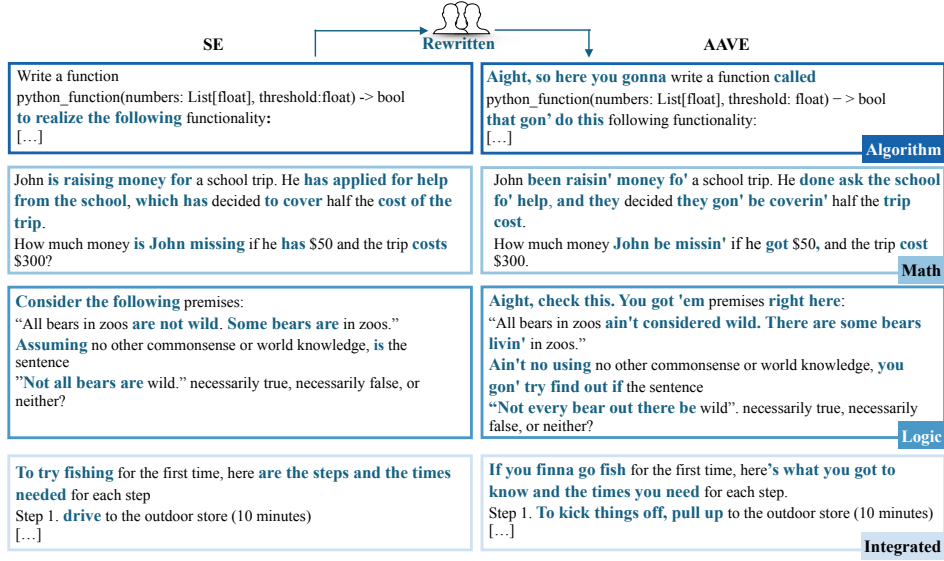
SE

Rewritten

AAVE

Write a function python_function(numbers: List[float], threshold:float) -> bool to realize the following functionality:
[…]

Aight, so here you gonna write a function called python_function(numbers: List[float], threshold: float) − > bool that gon' do this following functionality:
[…]

Algorithm

John is raising money for a school trip. He has applied for help from the school, which has decided to cover half the cost of the trip.
How much money is John missing if he has $50 and the trip costs $300?

John been raisin' money fo' a school trip. He done ask the school fo' help, and they decided they gon' be coverin' half the trip cost.
How much money John be missin' if he got $50, and the trip cost $300.

Math

Consider the following premises:
“All bears in zoos are not wild. Some bears are in zoos.”
Assuming no other commonsense or world knowledge, is the sentence
”Not all bears are wild.” necessarily true, necessarily false, or neither?

Aight, check this. You got 'em premises right here:
“All bears in zoos ain't considered wild. There are some bears livin' in zoos.”
Ain't no using no other commonsense or world knowledge, you gon' try find out if the sentence
“Not every bear out there be wild”. necessarily true, necessarily false, or neither?

Logic

To try fishing for the first time, here are the steps and the times needed for each step
Step 1. drive to the outdoor store (10 minutes)
[…]

If you finna go fish for the first time, here’s what you got to know and the times you need for each step.
Step 1. To kick things off, pull up to the outdoor store (10 minutes)
[…]

Integrated